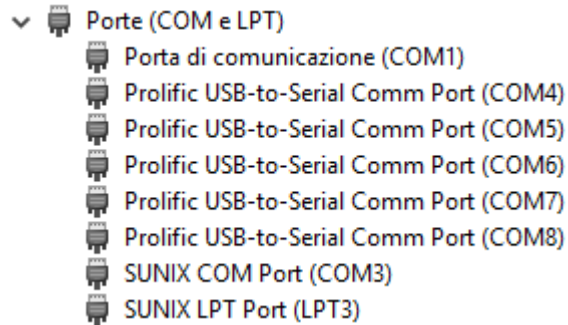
Porte (COM e LPT)
Porta di comunicazione (COM1)
Prolific USB-to-Serial Comm Port (COM4)
Prolific USB-to-Serial Comm Port (COM5)
Prolific USB-to-Serial Comm Port (COM6)
Prolific USB-to-Serial Comm Port (COM7)
Prolific USB-to-Serial Comm Port (COM8)
SUNIX COM Port (COM3)
SUNIX LPT Port (LPT3)